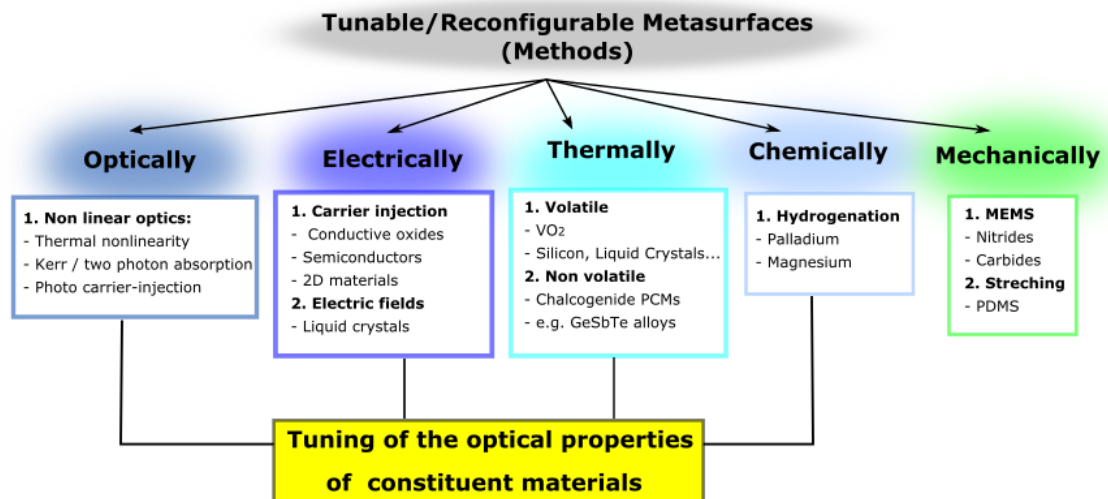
Tunable/Reconfigurable Metasurfaces (Methods)

Optically

1. Non linear optics:
- Thermal nonlinearity
- Kerr / two photon absorption
- Photo carrier-injection

Electrically

1. Carrier injection
- Conductive oxides
- Semiconductors
- 2D materials
2. Electric fields
- Liquid crystals

Thermally

1. Volatile
- $VO_2$
- Silicon, Liquid Crystals...
2. Non volatile
- Chalcogenide PCMs
- e.g. GeSbTe alloys

Chemically

1. Hydrogenation
- Palladium
- Magnesium

Mechanically

1. MEMS
- Nitrides
- Carbides
2. Streching
- PDMS

Tuning of the optical properties of constituent materials